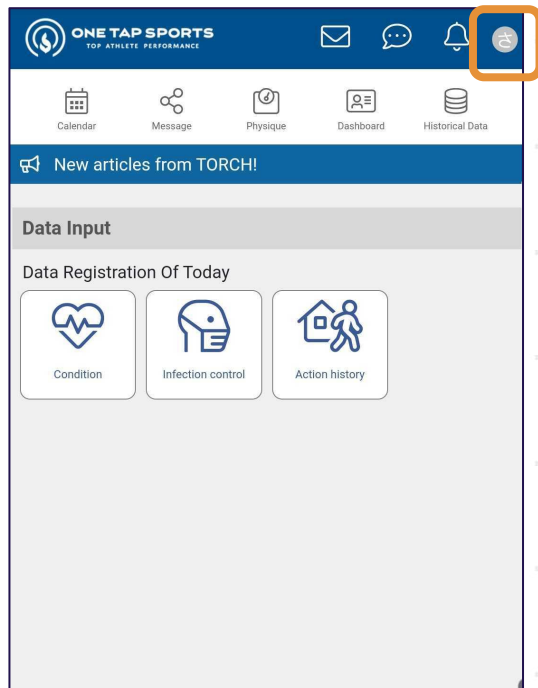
ONE TAP SPORTS
TOP ATHLETE PERFORMANCE

さ

Calendar
Message
Physique
Dashboard
Historical Data

New articles from TORCH!

Data Input

Data Registration Of Today

Condition
Infection control
Action history